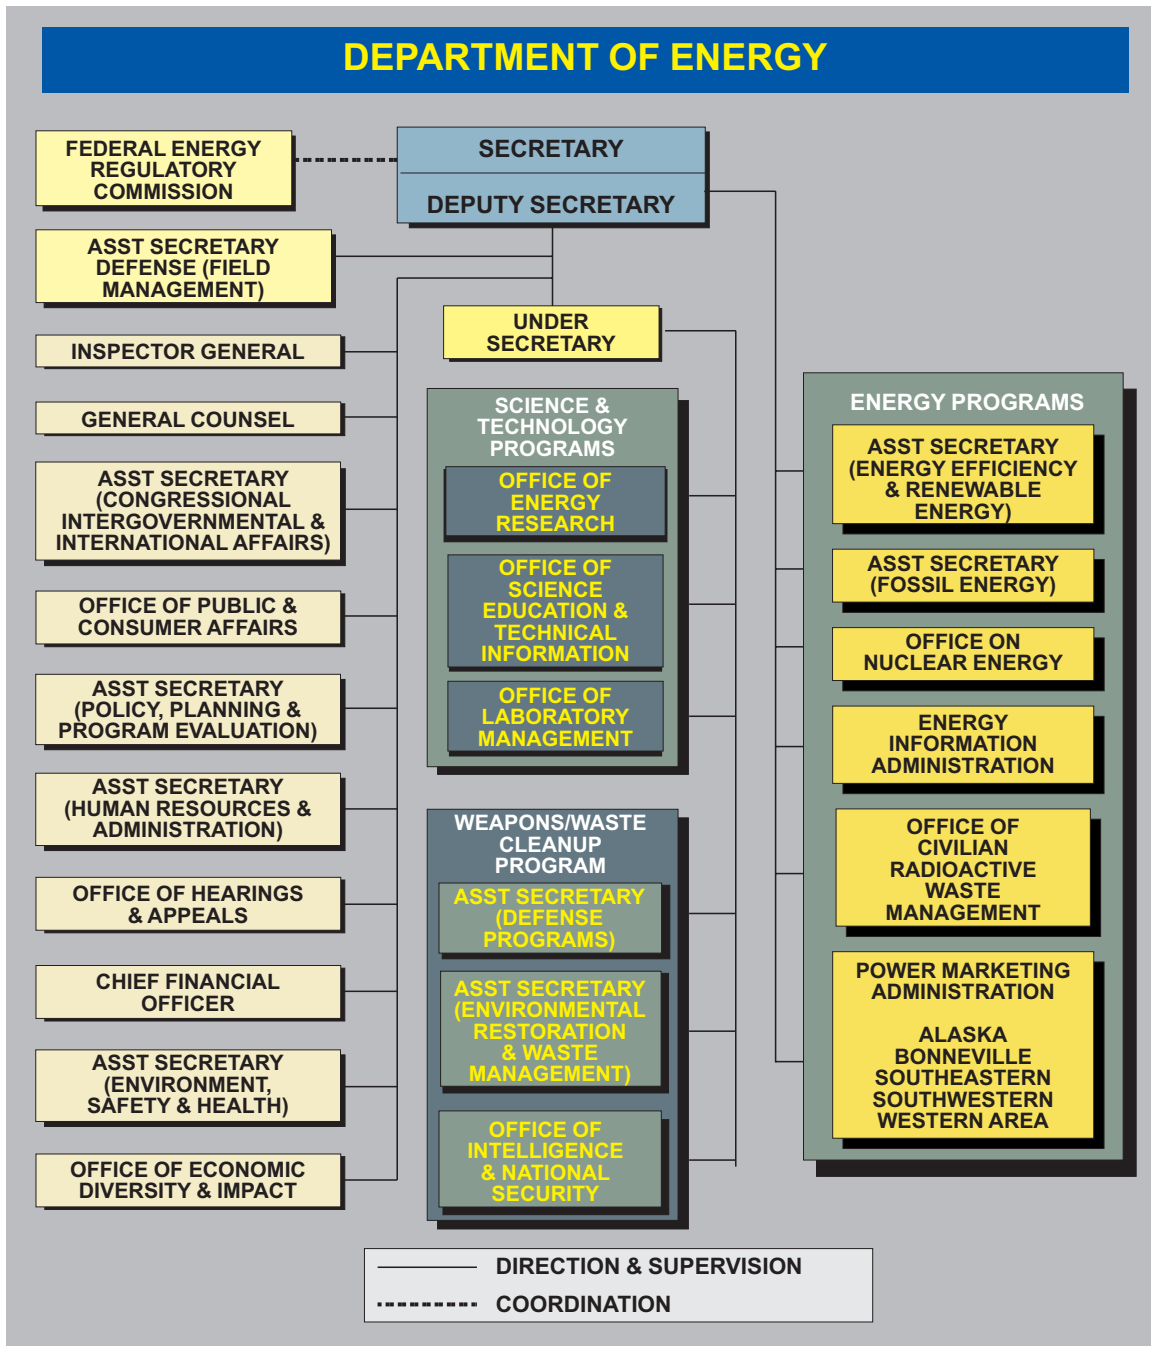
DEPARTMENT OF ENERGY

FEDERAL ENERGY REGULATORY COMMISSION

SECRETARY

DEPUTY SECRETARY

ASST SECRETARY DEFENSE (FIELD MANAGEMENT)

UNDER SECRETARY

INSPECTOR GENERAL

GENERAL COUNSEL

ASST SECRETARY (CONGRESSIONAL INTERGOVERNMENTAL & INTERNATIONAL AFFAIRS)

OFFICE OF PUBLIC & CONSUMER AFFAIRS

ASST SECRETARY (POLICY, PLANNING & PROGRAM EVALUATION)

ASST SECRETARY (HUMAN RESOURCES & ADMINISTRATION)

OFFICE OF HEARINGS & APPEALS

CHIEF FINANCIAL OFFICER

ASST SECRETARY (ENVIRONMENT, SAFETY & HEALTH)

OFFICE OF ECONOMIC DIVERSITY & IMPACT

SCIENCE & TECHNOLOGY PROGRAMS

OFFICE OF ENERGY RESEARCH

OFFICE OF SCIENCE EDUCATION & TECHNICAL INFORMATION

OFFICE OF LABORATORY MANAGEMENT

WEAPONS/WASTE CLEANUP PROGRAM

ASST SECRETARY (DEFENSE PROGRAMS)

ASST SECRETARY (ENVIRONMENTAL RESTORATION & WASTE MANAGEMENT)

OFFICE OF INTELLIGENCE & NATIONAL SECURITY

ENERGY PROGRAMS

ASST SECRETARY (ENERGY EFFICIENCY & RENEWABLE ENERGY)

ASST SECRETARY (FOSSIL ENERGY)

OFFICE ON NUCLEAR ENERGY

ENERGY INFORMATION ADMINISTRATION

OFFICE OF CIVILIAN RADIOACTIVE WASTE MANAGEMENT

POWER MARKETING ADMINISTRATION

ALASKA
BONNEVILLE
SOUTHEASTERN
SOUTHWESTERN
WESTERN AREA

DIRECTION & SUPERVISION
COORDINATION